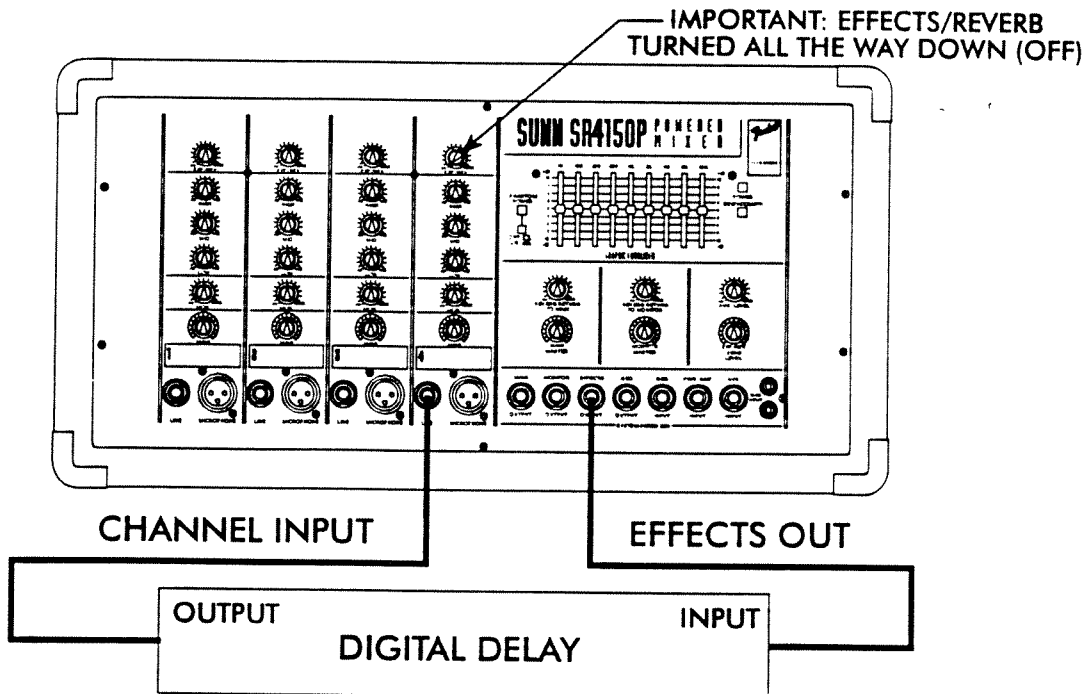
IMPORTANT: EFFECTS/REVERB TURNED ALL THE WAY DOWN (OFF)

SUNN SR4150P POWERED MIXER

1

2

3

4

LINE

MICROPHONE

LINE

MICROPHONE

LINE

MICROPHONE

LINE

MICROPHONE

CHANNEL INPUT

EFFECTS OUT

OUTPUT

INPUT

DIGITAL DELAY